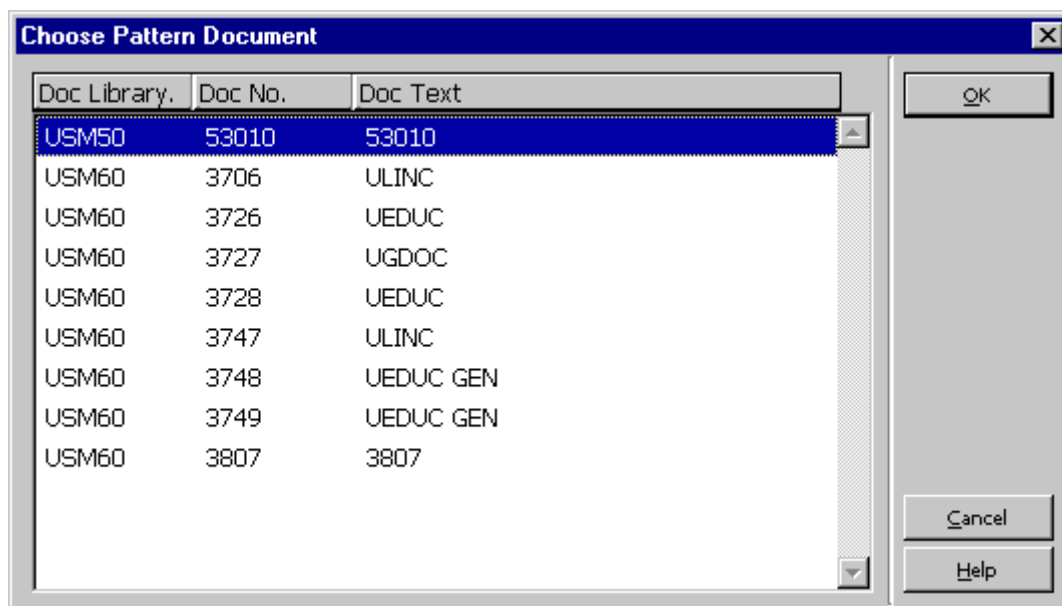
Choose Pattern Document

| Doc Library. | Doc No. | Doc Text |
|---|---|---|
| USM50 | 53010 | 53010 |
| USM60 | 3706 | ULINC |
| USM60 | 3726 | UEDUC |
| USM60 | 3727 | UGDOC |
| USM60 | 3728 | UEDUC |
| USM60 | 3747 | ULINC |
| USM60 | 3748 | UEDUC GEN |
| USM60 | 3749 | UEDUC GEN |
| USM60 | 3807 | 3807 |

OK

Cancel

Help